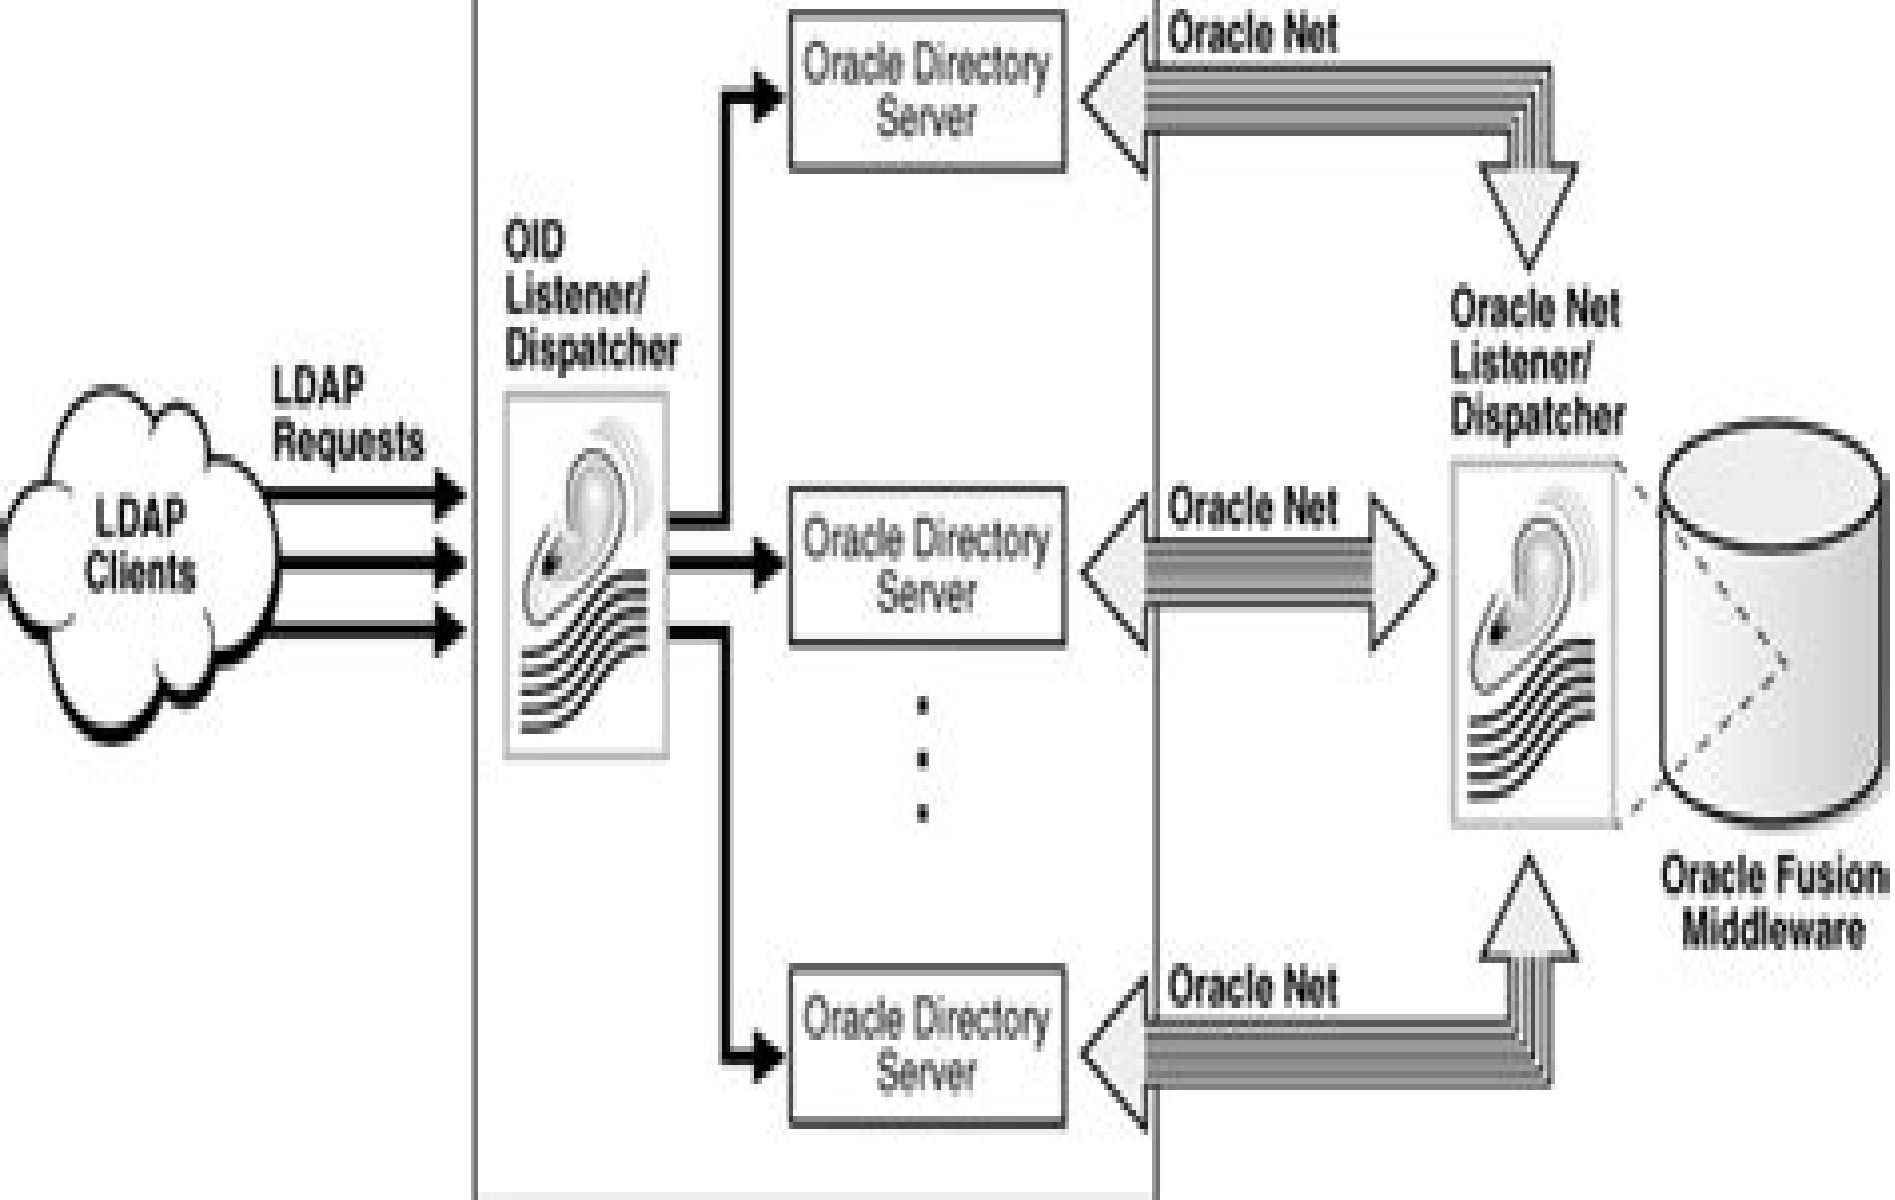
LDAP Clients

LDAP Requests

OID Listener/ Dispatcher

Oracle Directory Server

Oracle Directory Server

Oracle Directory Server

Oracle Net

Oracle Net

Oracle Net

Oracle Net Listener/ Dispatcher

Oracle Fusion Middleware